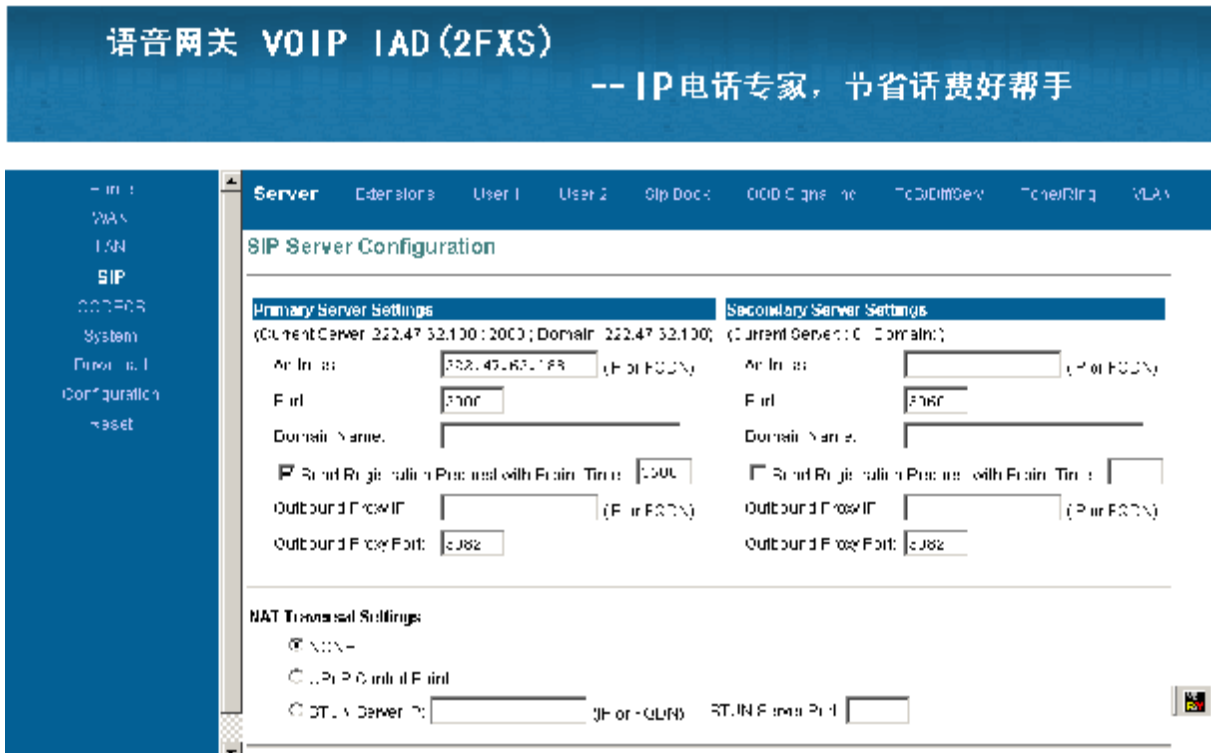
语音网关 VOIP IAD(2FXS)

--IP电话专家，节省话费好帮手

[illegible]
WAN
LAN
SIP
CODECS
System
Download
Configuration
Reset

Server Extensions User1 User2 Sip Dock ODD Signaling ToS/DiffServ Tone/Ring VLAN

SIP Server Configuration

Primary Server Settings

(Current Server: 222.47.62.100 : 2000 ; Domain: 222.47.62.100)

Address 222.47.62.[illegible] (IP or FQDN)

Port 2000

Domain Name

Send Registration Request with Expire Time 3600

Outbound Proxy IP (IP or FQDN)

Outbound Proxy Port 5082

Secondary Server Settings

(Current Server: 0 : Domain: )

Address (IP or FQDN)

Port 5060

Domain Name

Send Registration Request with Expire Time

Outbound Proxy IP (IP or FQDN)

Outbound Proxy Port 5082

NAT Traversal Settings

NONE

UPnP Control Point

STUN Server IP (IP or FQDN) STUN Server Port